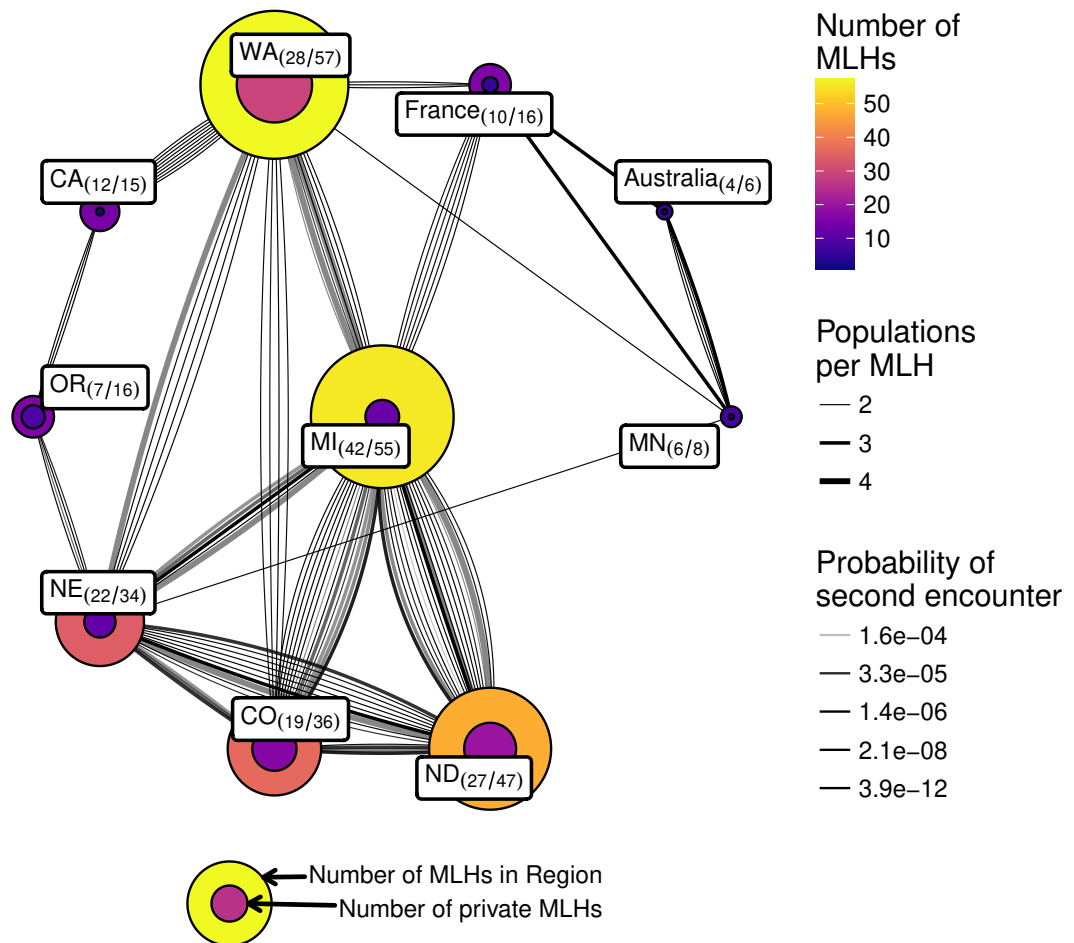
WA$_{(28/57)}$

France$_{(10/16)}$

CA$_{(12/15)}$

Australia$_{(4/6)}$

OR$_{(7/16)}$

MI$_{(42/55)}$

MN$_{(6/8)}$

NE$_{(22/34)}$

CO$_{(19/36)}$

ND$_{(27/47)}$

Number of MLHs
50
40
30
20
10

Populations per MLH
2
3
4

Probability of second encounter
1.6e−04
3.3e−05
1.4e−06
2.1e−08
3.9e−12

Number of MLHs in Region
Number of private MLHs